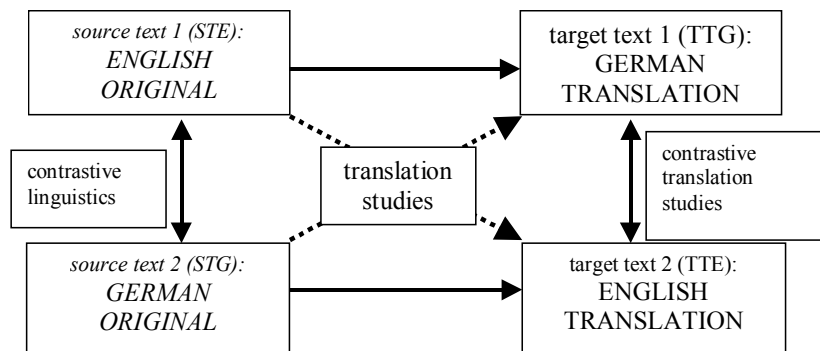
source text 1 (STE): ENGLISH ORIGINAL

target text 1 (TTG): GERMAN TRANSLATION

contrastive linguistics

translation studies

contrastive translation studies

source text 2 (STG): GERMAN ORIGINAL

target text 2 (TTE): ENGLISH TRANSLATION